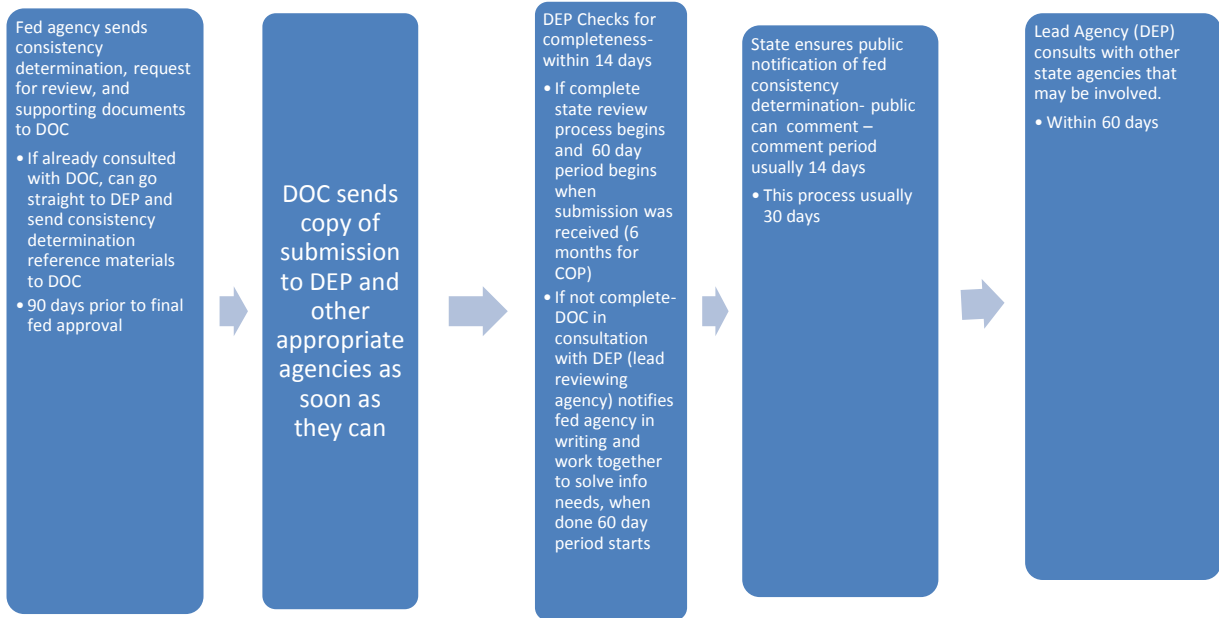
Fed agency sends consistency determination, request for review, and supporting documents to DOC

• If already consulted with DOC, can go straight to DEP and send consistency determination reference materials to DOC
• 90 days prior to final fed approval

DOC sends copy of submission to DEP and other appropriate agencies as soon as they can

DEP Checks for completeness- within 14 days

• If complete state review process begins and 60 day period begins when submission was received (6 months for COP)
• If not complete- DOC in consultation with DEP (lead reviewing agency) notifies fed agency in writing and work together to solve info needs, when done 60 day period starts

State ensures public notification of fed consistency determination- public can comment – comment period usually 14 days

• This process usually 30 days

Lead Agency (DEP) consults with other state agencies that may be involved.

• Within 60 days